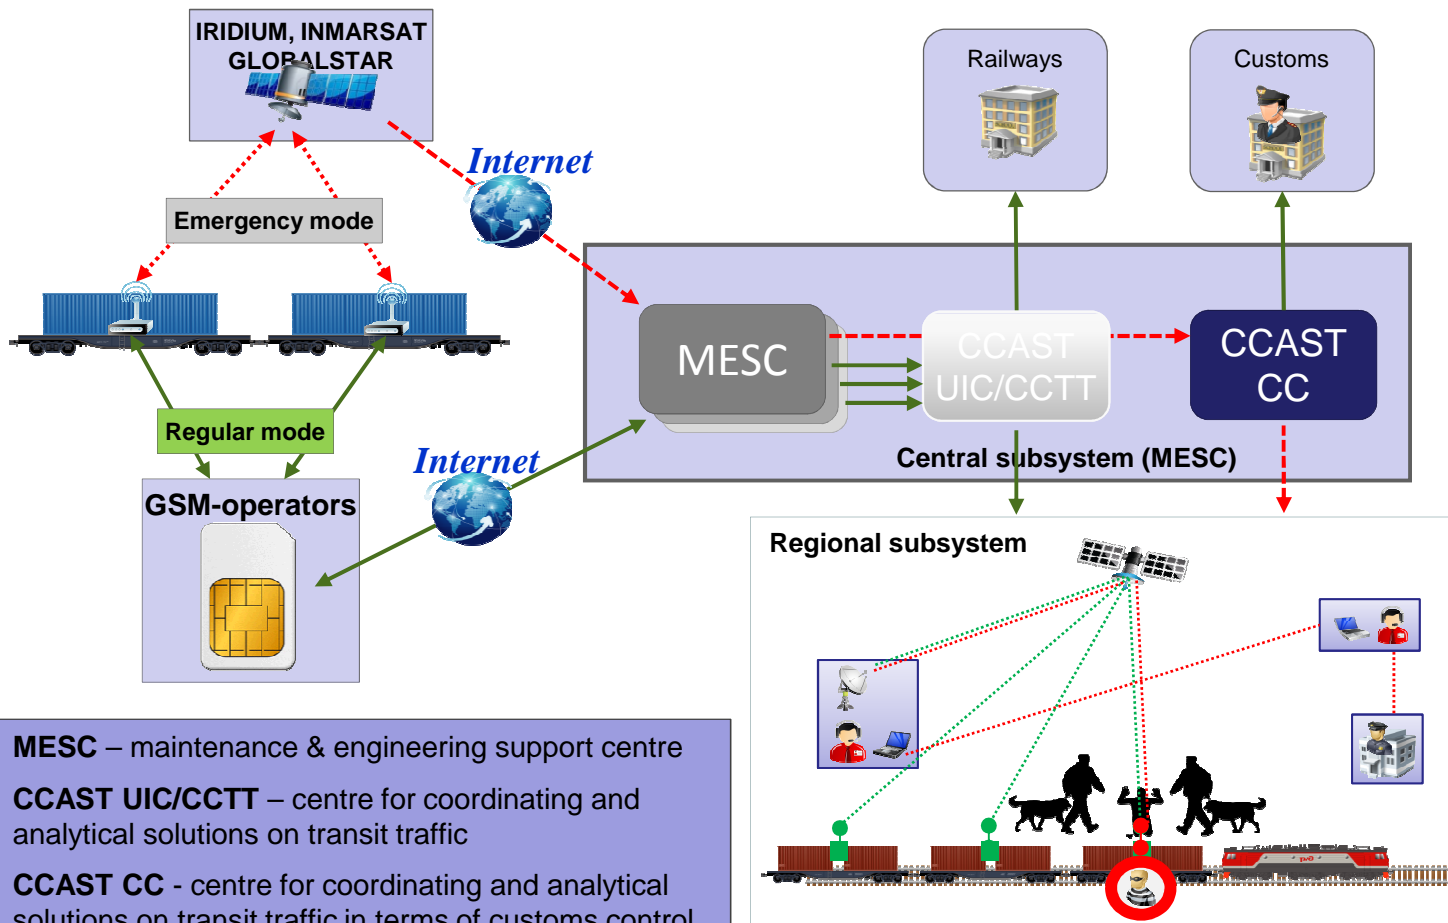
IRIDIUM, INMARSAT GLOBALSTAR

Internet

Emergency mode

Regular mode

GSM-operators

Internet

Railways

Customs

MESC

CCAST UIC/CCTT

CCAST CC

Central subsystem (MESC)

Regional subsystem

**MESC** – maintenance & engineering support centre

**CCAST UIC/CCTT** – centre for coordinating and analytical solutions on transit traffic

**CCAST CC** - centre for coordinating and analytical solutions on transit traffic in terms of customs control